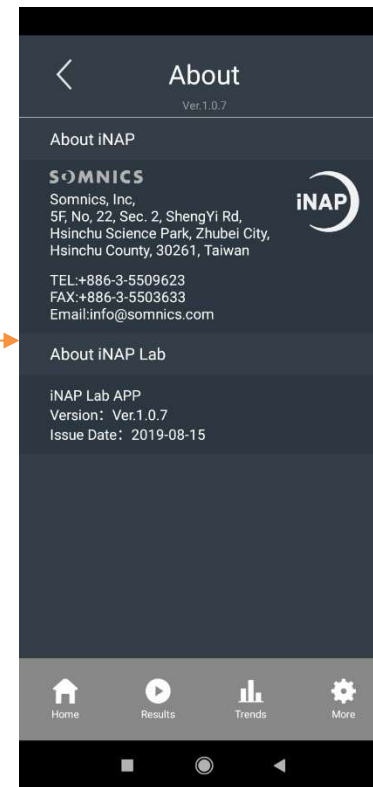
About
Ver.1.0.7

About iNAP

SOMNICS
Somnics, Inc,
5F, No, 22, Sec. 2, ShengYi Rd,
Hsinchu Science Park, Zhubei City,
Hsinchu County, 30261, Taiwan

iNAP

TEL:+886-3-5509623
FAX:+886-3-5503633
Email:info@somnics.com

About iNAP Lab

iNAP Lab APP
Version：Ver.1.0.7
Issue Date：2019-08-15

Home
Results
Trends
More